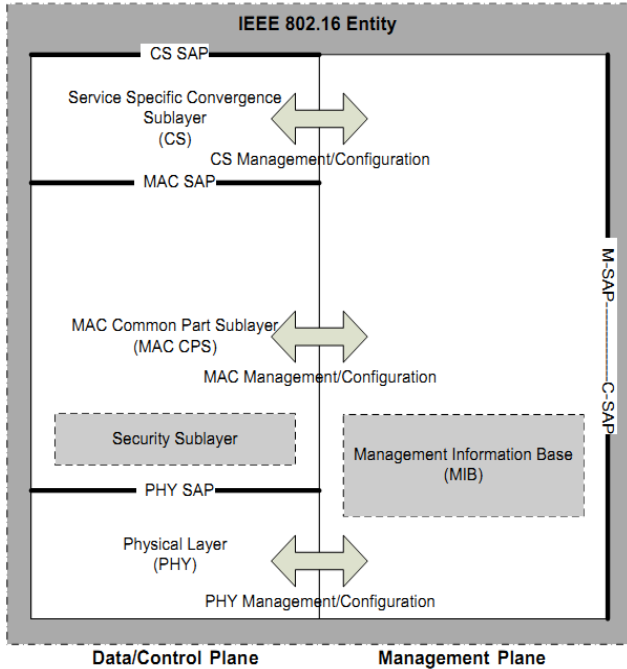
IEEE 802.16 Entity

CS SAP

Service Specific Convergence Sublayer (CS)

CS Management/Configuration

MAC SAP

MAC Common Part Sublayer (MAC CPS)

MAC Management/Configuration

Security Sublayer

Management Information Base (MIB)

PHY SAP

Physical Layer (PHY)

PHY Management/Configuration

M-SAP

C-SAP

Data/Control Plane

Management Plane